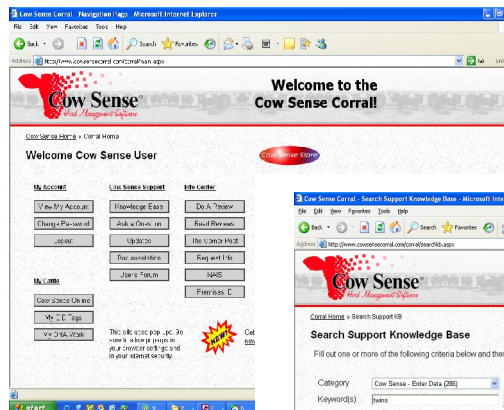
Cow Sense Corral - Navigation Page - Microsoft Internet Explorer

File Edit View Favorites Tools Help

Back Search Favorites

Address http://www.cowsensecorral.com/corral/main.aspx

Cow Sense®
Herd Management Software

Welcome to the
Cow Sense Corral!

Cow Sense Home » Corral Home

Welcome Cow Sense User

Cow Sense Store

My Account

View My Account

Change Password

Logout

My Cattle

Cow Sense Online

My EID Tags

My DNA Work

Cow Sense Support

Knowledge Base

Ask a Question

Updates

Documentation

Users Forum

Info Center

Do A Review

Read Reviews

The Cow Sense Post

Request Info

NAIS

Premises ID

This site uses pop-ups. Be sure to allow pop-ups in your browser settings and in your internet security.

NEW!

start

Cow Sense Corral - Search Support Knowledge Base - Microsoft Internet

File Edit View Favorites Tools Help

Back Search Favorites

Address http://www.cowsensecorral.com/corral/searchkb.aspx

Cow Sense®
Herd Management Software

Corral Home » Search Support KB

Search Support Knowledge Base

Fill out one or more of the following criteria below and the

Category Cow Sense - Enter Data (286)

Keyword(s) twins